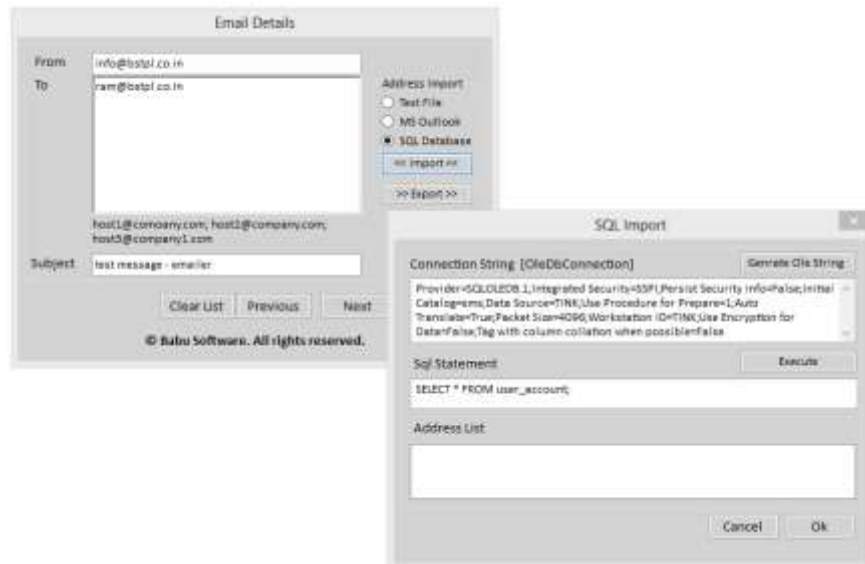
Email Details

From info@bstpl.co.in

To ram@bstpl.co.in

Address Import

Text File

MS Outlook

SQL Database

<< Import >>

>> Export >>

host1@comoany.com; host2@company.com; host5@company1.com

Subject test message - emailer

Clear List Previous Next

© Babu Software. All rights reserved.

SQL Import

Connection String [OleDbConnection]

Genrate Ole String

Provider=SQLOLEDB.1;Integrated Security=SSPI;Persist Security Info=False;Initial Catalog=ems;Data Source=TINK;Use Procedure for Prepare=1;Auto Translate=True;Packet Size=4096;Workstation ID=TINK;Use Encryption for Data=False;Tag with column collation when possible=False

Sql Statement

Execute

SELECT * FROM user_account;

Address List

Cancel Ok